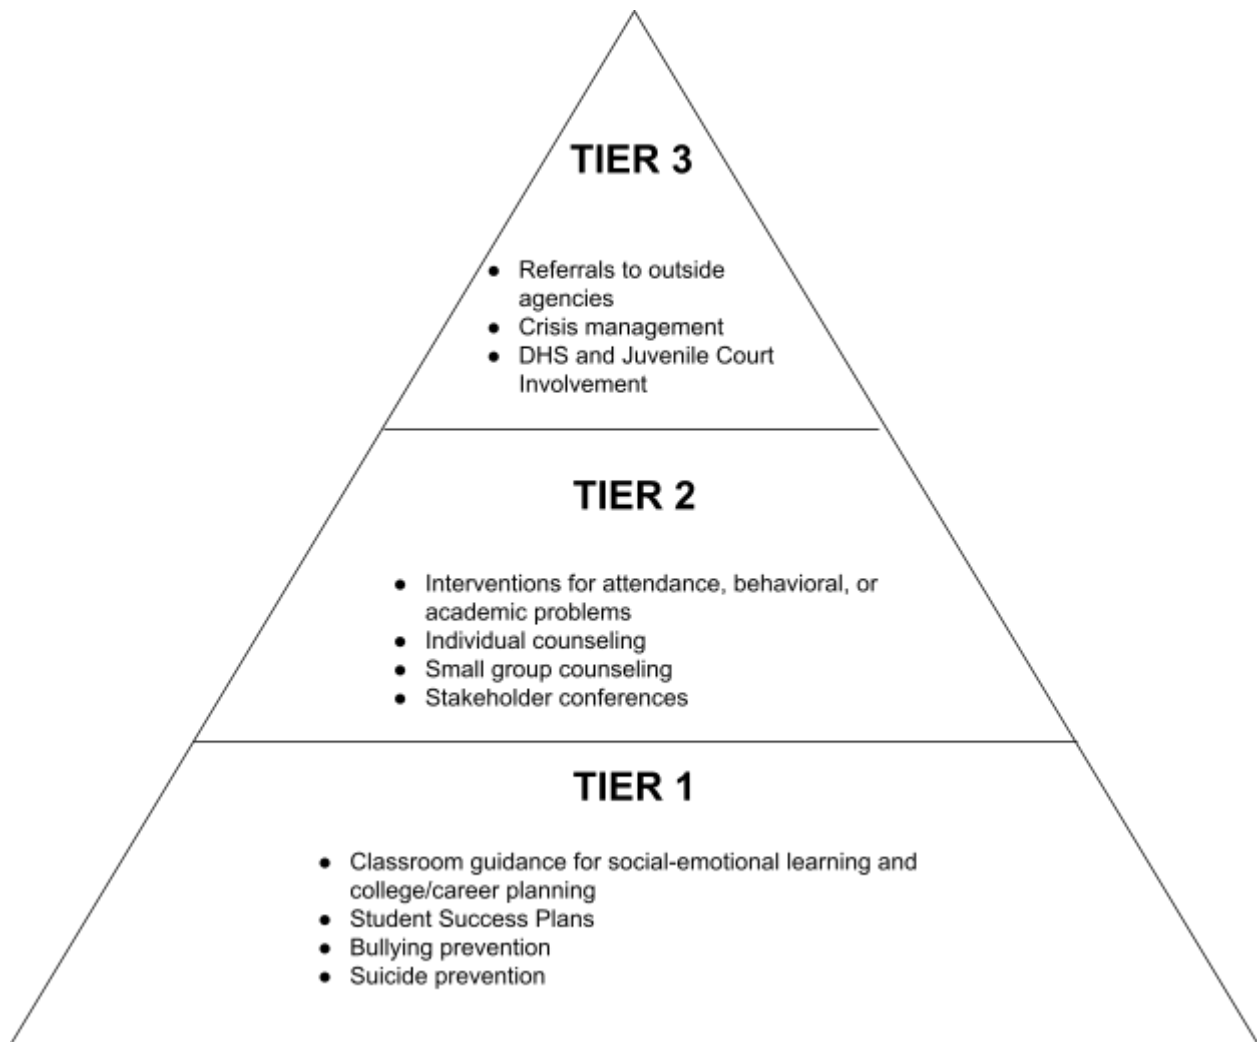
TIER 3

- Referrals to outside agencies
- Crisis management
- DHS and Juvenile Court Involvement

TIER 2

- Interventions for attendance, behavioral, or academic problems
- Individual counseling
- Small group counseling
- Stakeholder conferences

TIER 1

- Classroom guidance for social-emotional learning and college/career planning
- Student Success Plans
- Bullying prevention
- Suicide prevention